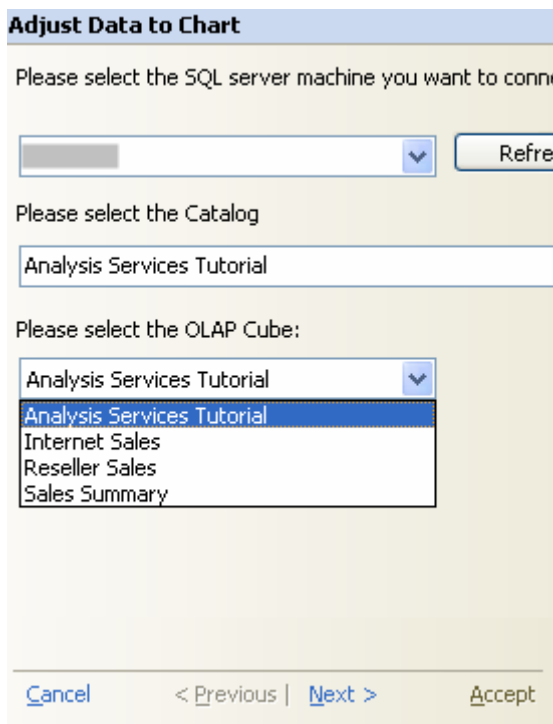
Adjust Data to Chart

Please select the SQL server machine you want to conn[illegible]

Refre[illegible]

Please select the Catalog

Analysis Services Tutorial

Please select the OLAP Cube:

Analysis Services Tutorial

Analysis Services Tutorial
Internet Sales
Reseller Sales
Sales Summary

Cancel < Previous | Next > Accept